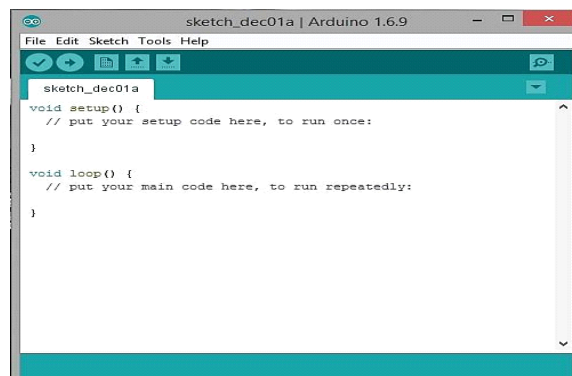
sketch_dec01a | Arduino 1.6.9

File Edit Sketch Tools Help

sketch_dec01a

void setup() {
  // put your setup code here, to run once:

}

void loop() {
  // put your main code here, to run repeatedly:

}